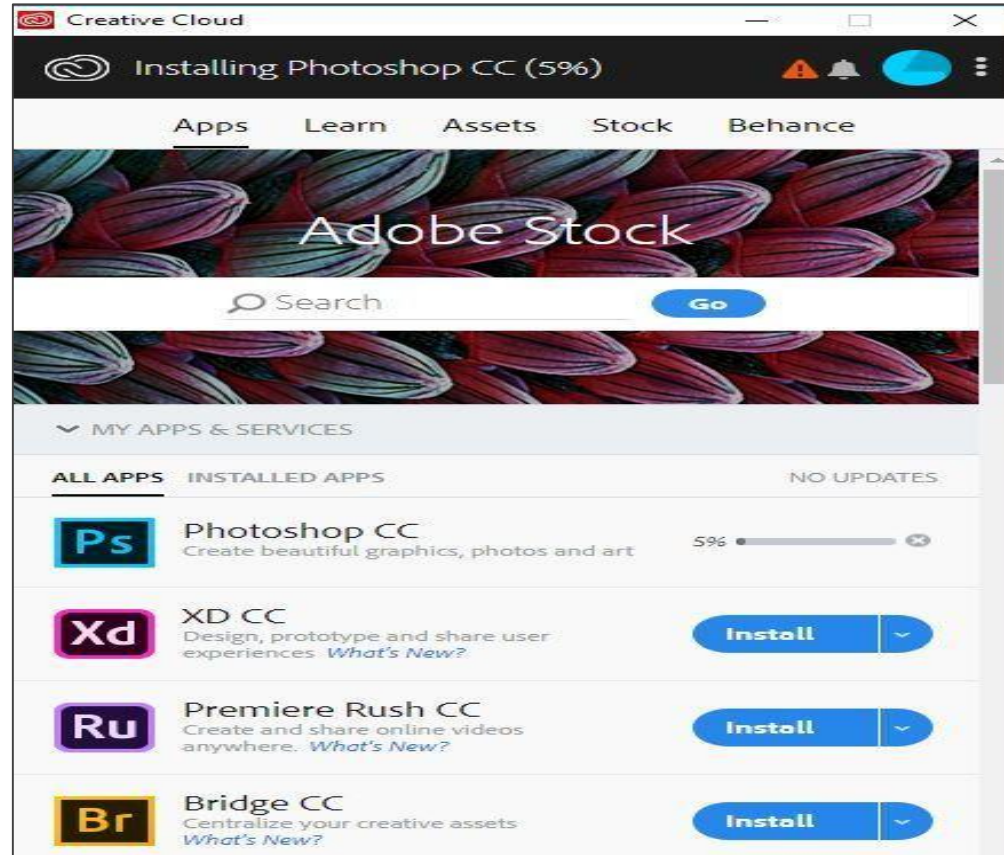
Creative Cloud

Installing Photoshop CC (5%)

Apps Learn Assets Stock Behance

Adobe Stock

Search

Go

MY APPS & SERVICES

ALL APPS INSTALLED APPS NO UPDATES

Ps
Photoshop CC
Create beautiful graphics, photos and art
5%

Xd
XD CC
Design, prototype and share user experiences What's New?
Install

Ru
Premiere Rush CC
Create and share online videos anywhere. What's New?
Install

Br
Bridge CC
Centralize your creative assets What's New?
Install